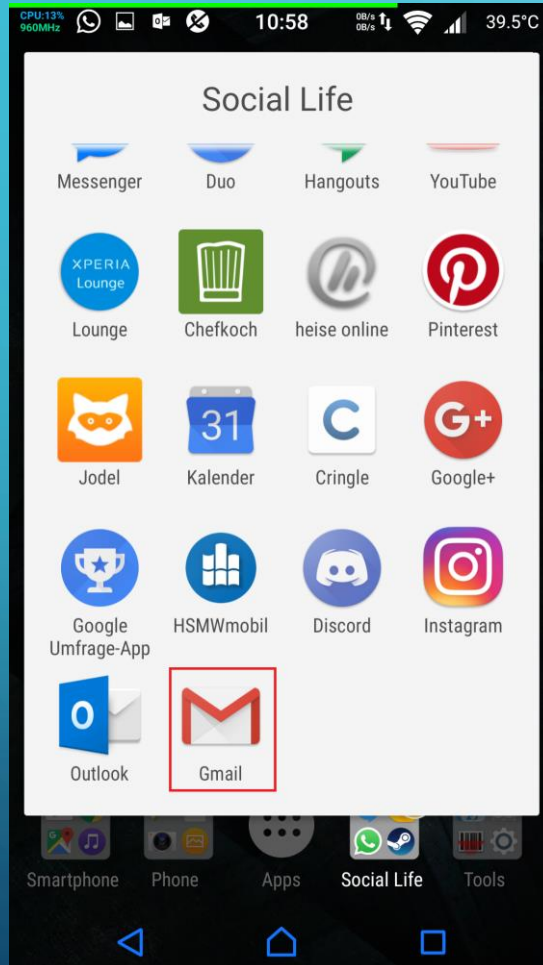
CPU:13%
960MHz
10:58
0B/s
0B/s
39.5°C

Social Life

Messenger
Duo
Hangouts
YouTube

XPERIA Lounge
Lounge
Chefkoch
heise online
Pinterest

Jodel
31
Kalender
Cringle
Google+

Google Umfrage-App
HSMWmobil
Discord
Instagram

Outlook
Gmail

Smartphone
Phone
Apps
Social Life
Tools